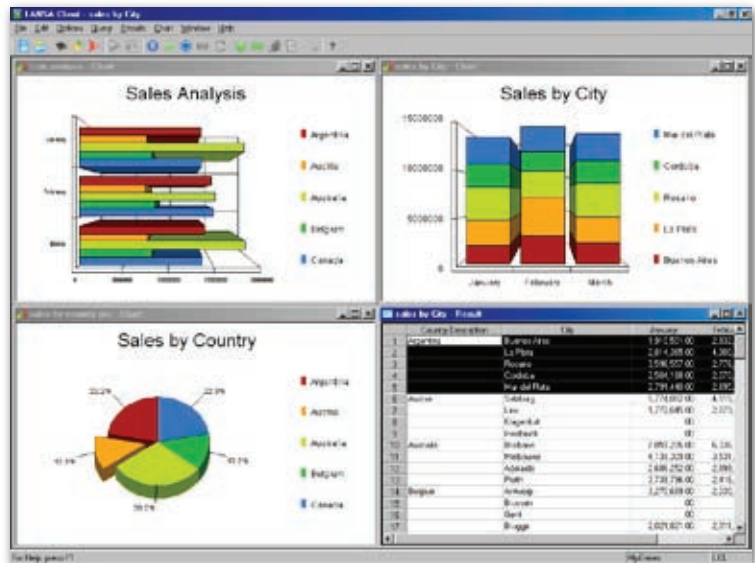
LANSA Client - sales by City

File Edit Options Query Results Chart Window Help

Sales Analysis

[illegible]

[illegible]

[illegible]

Argentina

Austria

Australia

Belgium

Canada

Sales by City

15000000

10000000

5000000

0

January

February

March

Mar del Plata

Cordoba

Rosario

La Plata

Buenos Aires

Sales by Country

22.2%

22.2%

10.1%

10.1%

35.0%

Argentina

Austria

Australia

Belgium

Canada

sales by City - Result

| | Country Description | City | January | Febru |
|---|---|---|---|---|
| 1 | Argentina | Buenos Aires | 1,912,821.00 | 2,332 |
| 2 | | La Plata | 2,014,385.00 | 4,306 |
| 3 | | Rosario | 2,596,557.00 | 2,775 |
| 4 | | Cordoba | 2,584,138.00 | 2,071 |
| 5 | | Mar del Plata | 2,791,448.00 | 2,895 |
| 6 | Austria | Salzburg | 1,770,882.00 | 4,111 |
| 7 | | Linz | 1,770,645.00 | 2,071 |
| 8 | | Klagenfurt | .00 | |
| 9 | | Innsbruck | .00 | |
| 10 | Australia | Brisbane | 2,093,236.00 | 6,336 |
| 11 | | Melbourne | 4,131,329.00 | 2,322 |
| 12 | | Adelaide | 2,686,252.00 | 2,896 |
| 13 | | Perth | 3,730,796.00 | 2,815 |
| 14 | Belgium | Antwerp | 3,275,609.00 | 2,230 |
| 15 | | Brussels | .00 | |
| 16 | | Gent | .00 | |
| 17 | | Brugge | 2,021,821.00 | 2,311 |

For Help, press F1

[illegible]